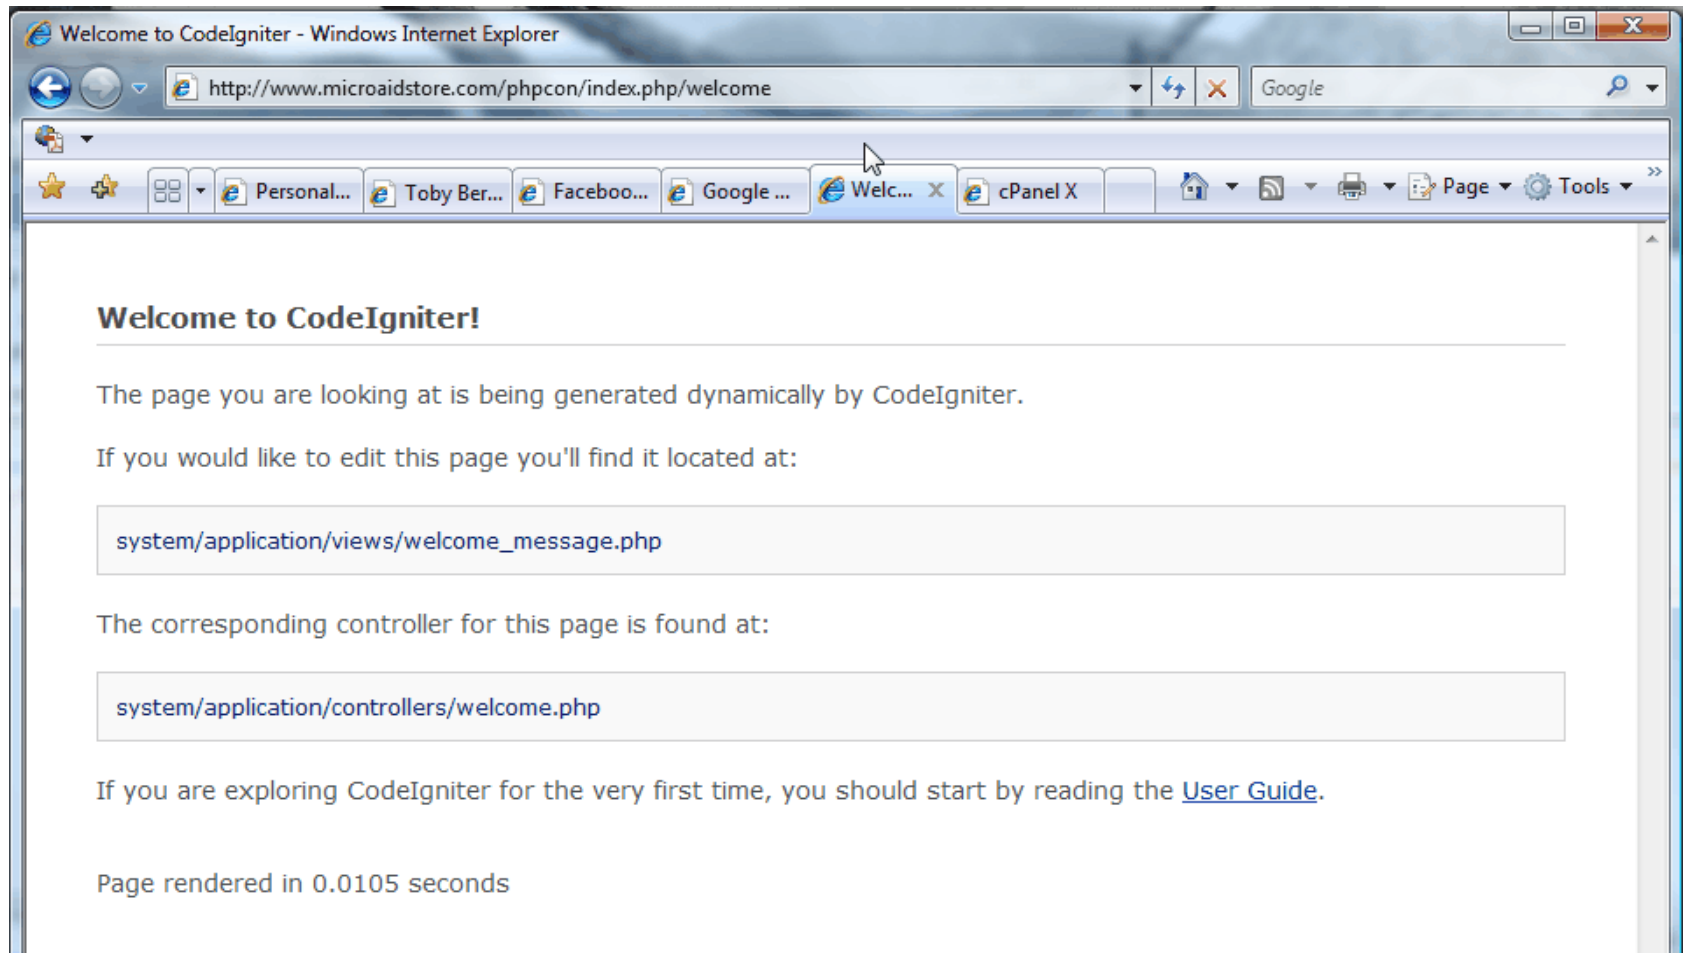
Welcome to CodeIgniter - Windows Internet Explorer

http://www.microaidstore.com/phpcon/index.php/welcome

Google

Personal... Toby Ber... Faceboo... Google ... Welc... cPanel X

Page Tools

Welcome to CodeIgniter!

The page you are looking at is being generated dynamically by CodeIgniter.

If you would like to edit this page you'll find it located at:

system/application/views/welcome_message.php

The corresponding controller for this page is found at:

system/application/controllers/welcome.php

If you are exploring CodeIgniter for the very first time, you should start by reading the User Guide.

Page rendered in 0.0105 seconds